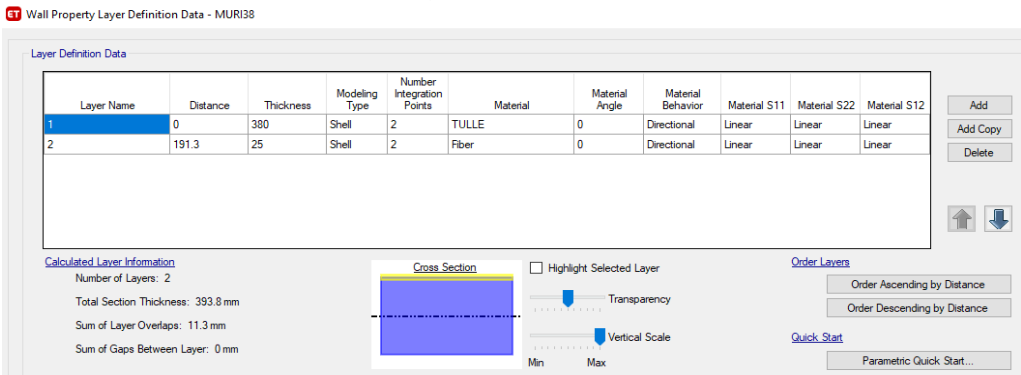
ET Wall Property Layer Definition Data - MURI38

Layer Definition Data

| Layer Name | Distance | Thickness | Modeling Type | Number Integration Points | Material | Material Angle | Material Behavior | Material S11 | Material S22 | Material S12 |
|---|---|---|---|---|---|---|---|---|---|---|
| 1 | 0 | 380 | Shell | 2 | TULLE | 0 | Directional | Linear | Linear | Linear |
| 2 | 191.3 | 25 | Shell | 2 | Fiber | 0 | Directional | Linear | Linear | Linear |

Add

Add Copy

Delete

Calculated Layer Information

Number of Layers: 2

Total Section Thickness: 393.8 mm

Sum of Layer Overlaps: 11.3 mm

Sum of Gaps Between Layer: 0 mm

Cross Section

Highlight Selected Layer

Transparency

Vertical Scale

Min

Max

Order Layers

Order Ascending by Distance

Order Descending by Distance

Quick Start

Parametric Quick Start...